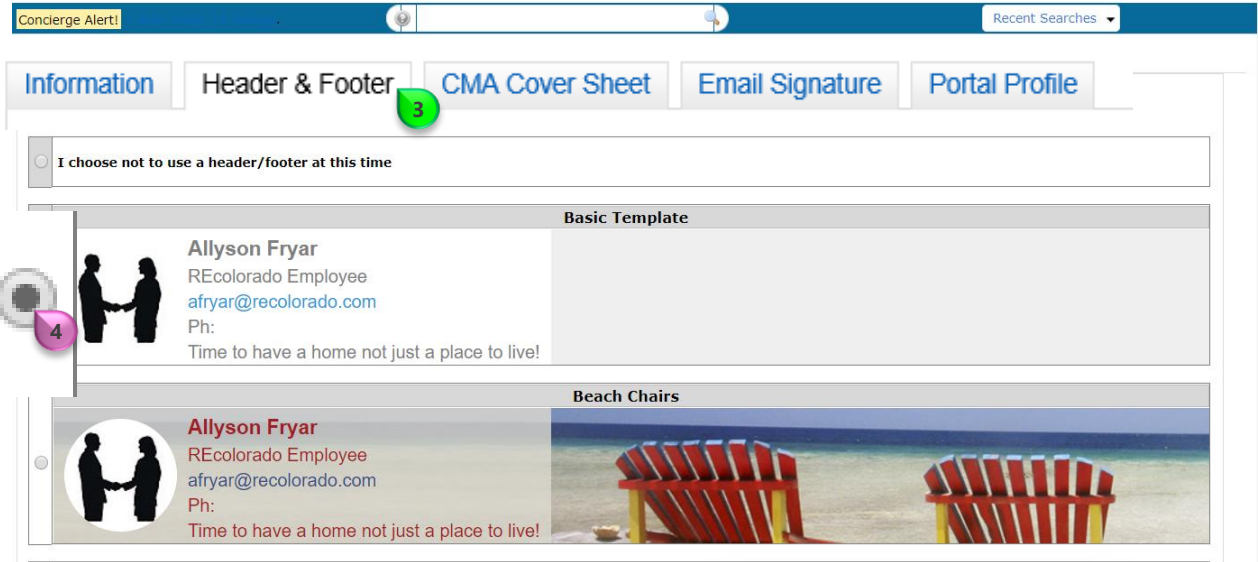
Concierge Alert!

Recent Searches

Information | Header & Footer | CMA Cover Sheet | Email Signature | Portal Profile

3

I choose not to use a header/footer at this time

Basic Template

Allyson Fryar
REcolorado Employee
afryar@recolorado.com
Ph:
Time to have a home not just a place to live!

4

Beach Chairs

Allyson Fryar
REcolorado Employee
afryar@recolorado.com
Ph:
Time to have a home not just a place to live!